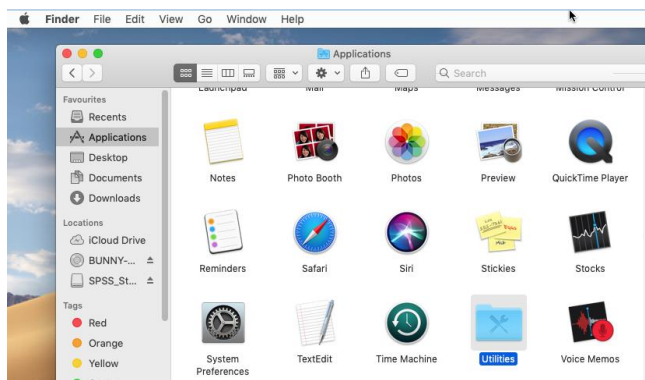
Finder File Edit View Go Window Help

Applications

Search

Favourites
Recents
Applications
Desktop
Documents
Downloads

Locations
iCloud Drive
BUNNY-...
SPSS_St...

Tags
Red
Orange
Yellow

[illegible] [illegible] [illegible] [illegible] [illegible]

Notes
Photo Booth
Photos
Preview
QuickTime Player

Reminders
Safari
Siri
Stickies
Stocks

System Preferences
TextEdit
Time Machine
Utilities
Voice Memos